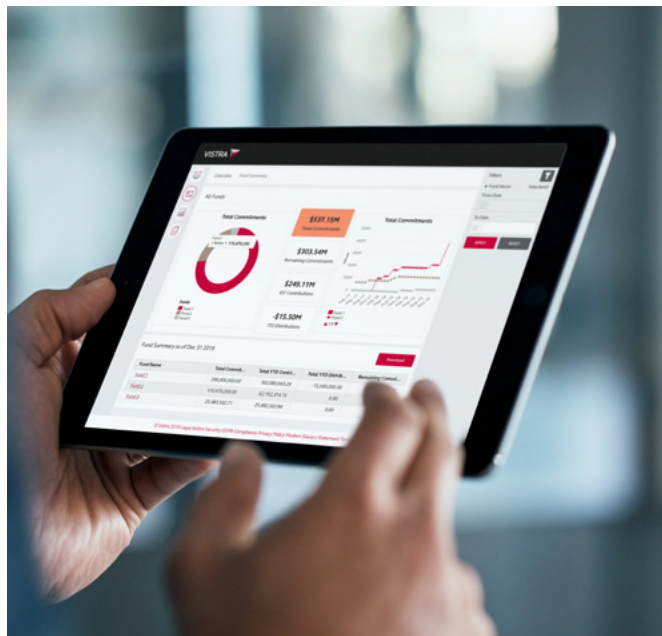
VISTRA

Overview Fund Summary

All Funds

Total Commitments

Funds
Fund 1
Fund 2
Fund 3

$137.15M
Total Commitments

$303.54M
Remaining Commitments

$249.11M
YTD Contributions

-$15.50M
YTD Distributions

Total Commitments

Filters

Fund Name

From Date

To Date

APPLY

RESET

Fund Summary as of Dec 31 2019

Download

| Fund Name | Total Commit... | Total YTD Contri... | Total YTD Distrib... | Remaining Commit... |
|---|---|---|---|---|
| Fund 1 | 390,000,000.00 | 162,080,665.29 | -15,000,000.00 | |
| Fund 2 | 115,670,350.00 | 62,702,314.15 | 0.00 | |
| Fund 3 | 25,483,550.71 | 25,482,550.34 | 0.00 | |

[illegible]